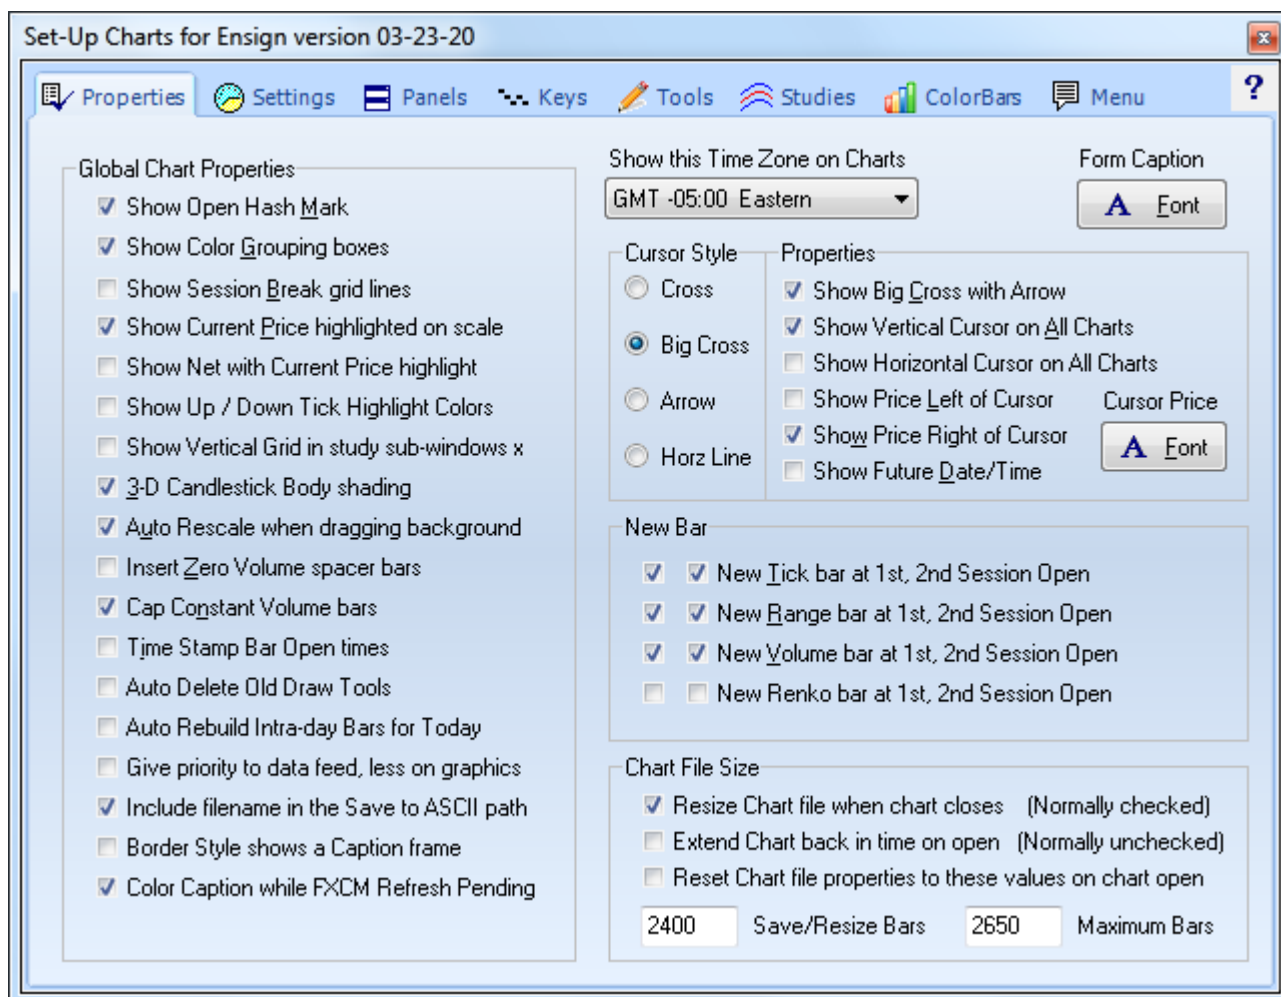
Set-Up Charts for Ensign version 03-23-20

Properties Settings Panels Keys Tools Studies ColorBars Menu ?

Global Chart Properties
Show Open Hash Mark
Show Color Grouping boxes
Show Session Break grid lines
Show Current Price highlighted on scale
Show Net with Current Price highlight
Show Up / Down Tick Highlight Colors
Show Vertical Grid in study sub-windows x
3-D Candlestick Body shading
Auto Rescale when dragging background
Insert Zero Volume spacer bars
Cap Constant Volume bars
Time Stamp Bar Open times
Auto Delete Old Draw Tools
Auto Rebuild Intra-day Bars for Today
Give priority to data feed, less on graphics
Include filename in the Save to ASCII path
Border Style shows a Caption frame
Color Caption while FXCM Refresh Pending

Show this Time Zone on Charts
GMT -05:00 Eastern

Form Caption
A Font

Cursor Style
Cross
Big Cross
Arrow
Horz Line

Properties
Show Big Cross with Arrow
Show Vertical Cursor on All Charts
Show Horizontal Cursor on All Charts
Show Price Left of Cursor
Show Price Right of Cursor
Show Future Date/Time

Cursor Price
A Font

New Bar
New Tick bar at 1st, 2nd Session Open
New Range bar at 1st, 2nd Session Open
New Volume bar at 1st, 2nd Session Open
New Renko bar at 1st, 2nd Session Open

Chart File Size
Resize Chart file when chart closes (Normally checked)
Extend Chart back in time on open (Normally unchecked)
Reset Chart file properties to these values on chart open
2400 Save/Resize Bars 2650 Maximum Bars